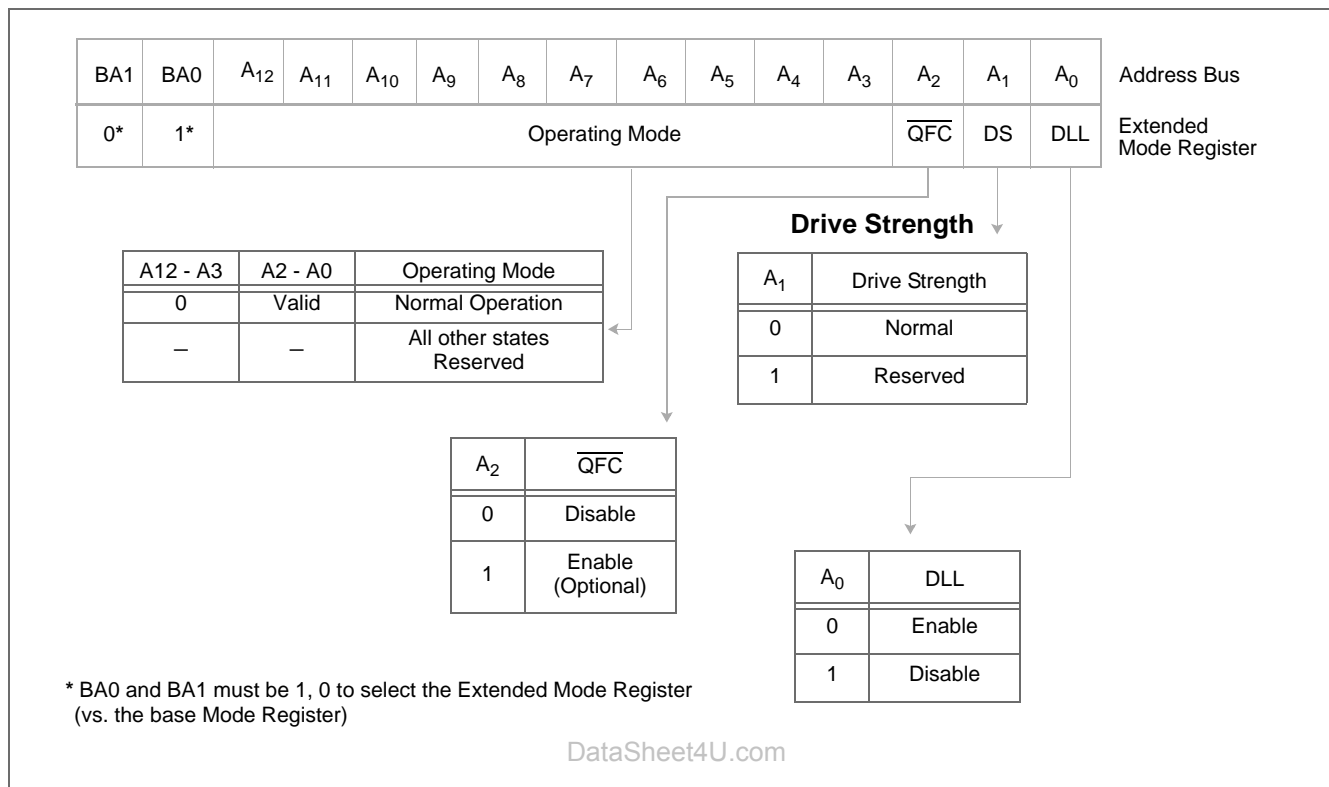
| BA1 | BA0 | $A_{12}$ | $A_{11}$ | $A_{10}$ | $A_9$ | $A_8$ | $A_7$ | $A_6$ | $A_5$ | $A_4$ | $A_3$ | $A_2$ | $A_1$ | $A_0$ |
|---|---|---|---|---|---|---|---|---|---|---|---|---|---|---|
| 0* | 1* | Operating Mode | | | | | | | | | | $\overline{QFC}$ | DS | DLL |

Address Bus

Extended Mode Register

| A12 - A3 | A2 - A0 | Operating Mode |
|---|---|---|
| 0 | Valid | Normal Operation |
| – | – | All other states Reserved |

Drive Strength

| $A_1$ | Drive Strength |
|---|---|
| 0 | Normal |
| 1 | Reserved |

| $A_2$ | $\overline{QFC}$ |
|---|---|
| 0 | Disable |
| 1 | Enable (Optional) |

| $A_0$ | DLL |
|---|---|
| 0 | Enable |
| 1 | Disable |

* BA0 and BA1 must be 1, 0 to select the Extended Mode Register (vs. the base Mode Register)

DataSheet4U.com